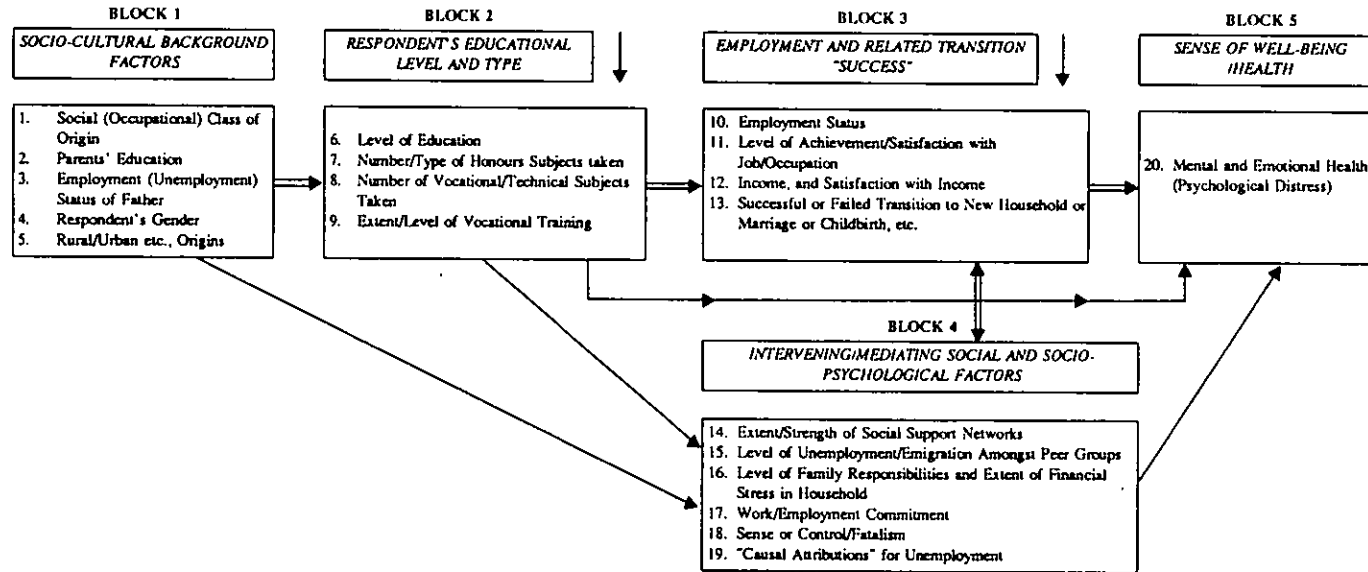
BLOCK 1

SOCIO-CULTURAL BACKGROUND FACTORS

1. Social (Occupational) Class of Origin
2. Parents' Education
3. Employment (Unemployment) Status of Father
4. Respondent's Gender
5. Rural/Urban etc., Origins

BLOCK 2

RESPONDENT'S EDUCATIONAL LEVEL AND TYPE

6. Level of Education
7. Number/Type of Honours Subjects taken
8. Number of Vocational/Technical Subjects Taken
9. Extent/Level of Vocational Training

BLOCK 3

EMPLOYMENT AND RELATED TRANSITION "SUCCESS"

10. Employment Status
11. Level of Achievement/Satisfaction with Job/Occupation
12. Income, and Satisfaction with Income
13. Successful or Failed Transition to New Household or Marriage or Childbirth, etc.

BLOCK 5

SENSE OF WELL-BEING /HEALTH

20. Mental and Emotional Health (Psychological Distress)

BLOCK 4

INTERVENING/MEDIATING SOCIAL AND SOCIO-PSYCHOLOGICAL FACTORS

14. Extent/Strength of Social Support Networks
15. Level of Unemployment/Emigration Amongst Peer Groups
16. Level of Family Responsibilities and Extent of Financial Stress in Household
17. Work/Employment Commitment
18. Sense or Control/Fatalism
19. "Causal Attributions" for Unemployment